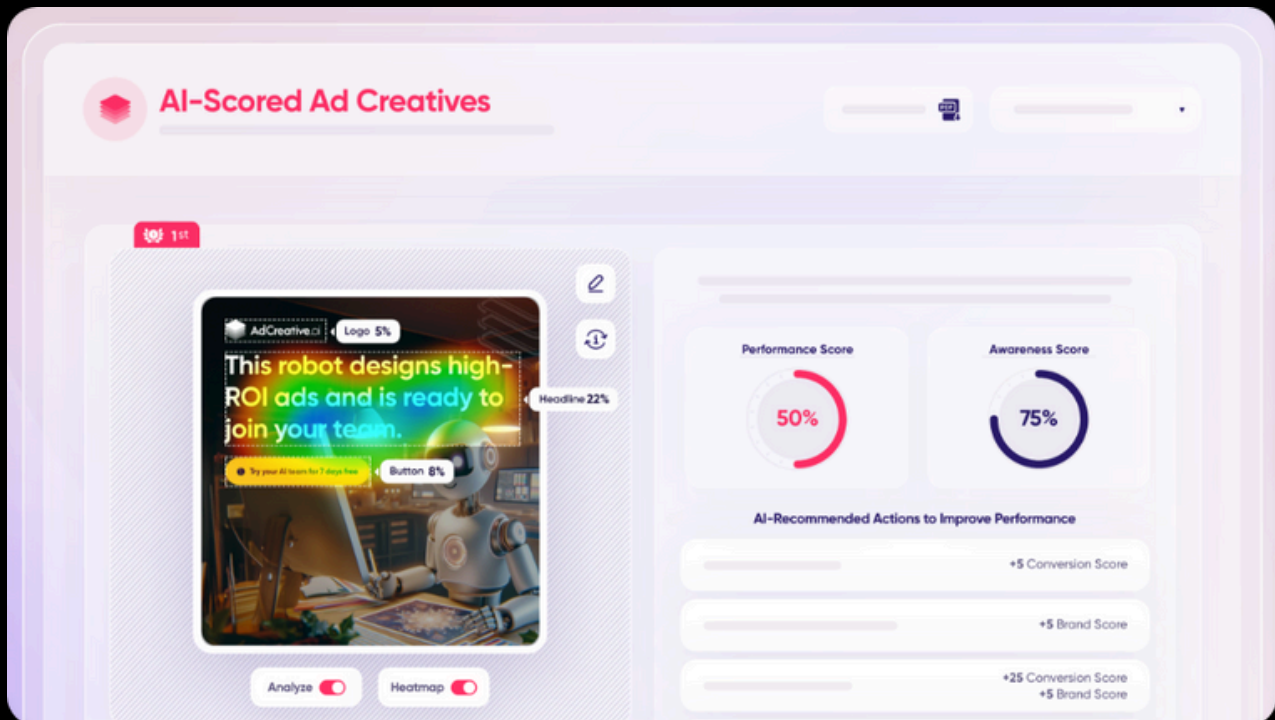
AI-Scored Ad Creatives

PDF

1st

AdCreative.ai

Logo 5%

This robot designs high-ROI ads and is ready to join your team.

Headline 22%

Try your AI team for 7 days free

Button 8%

Analyze

Heatmap

Performance Score

50%

Awareness Score

75%

AI-Recommended Actions to Improve Performance

+5 Conversion Score

+5 Brand Score

+25 Conversion Score
+5 Brand Score